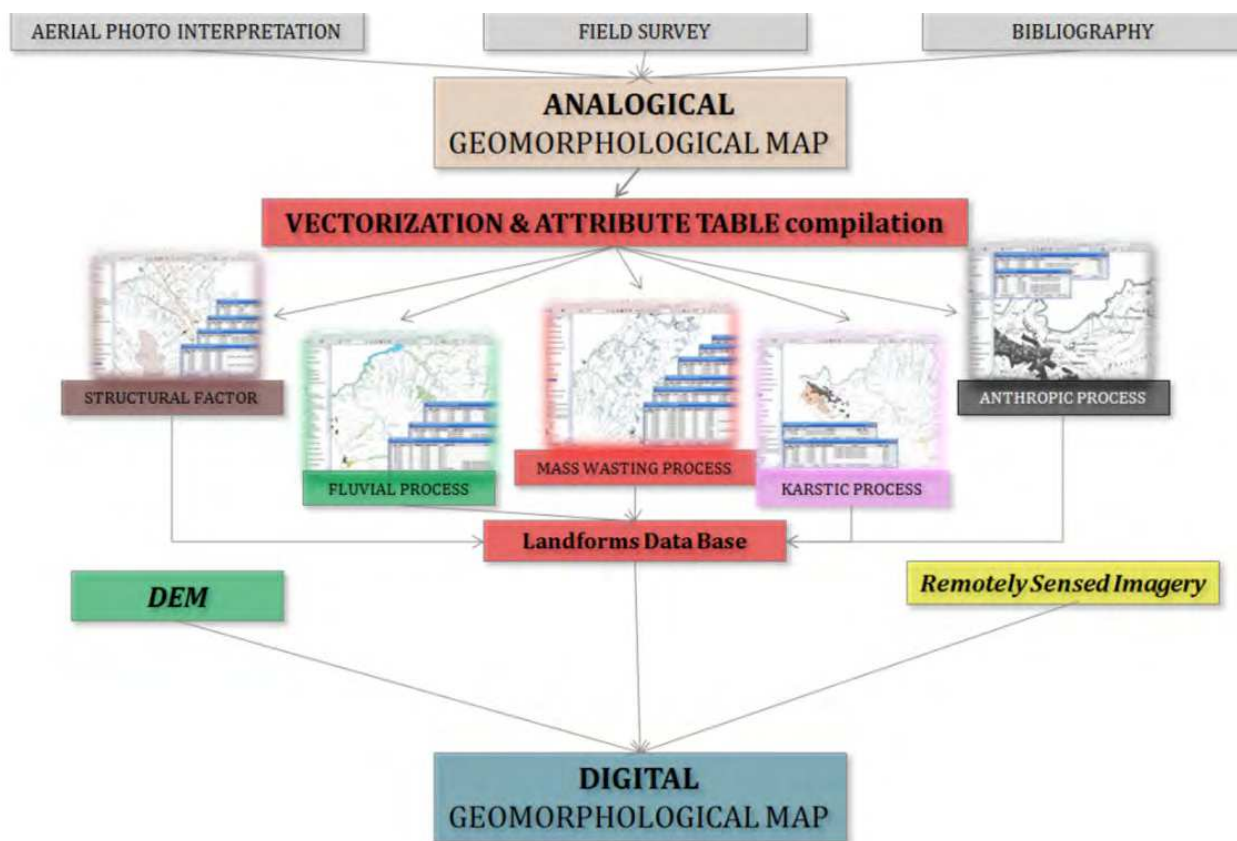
AERIAL PHOTO INTERPRETATION

FIELD SURVEY

BIBLIOGRAPHY

ANALOGICAL
GEOMORPHOLOGICAL MAP

VECTORIZATION & ATTRIBUTE TABLE compilation

STRUCTURAL FACTOR

FLUVIAL PROCESS

MASS WASTING PROCESS

KARSTIC PROCESS

ANTHROPIC PROCESS

Landforms Data Base

DEM

Remotely Sensed Imagery

DIGITAL
GEOMORPHOLOGICAL MAP